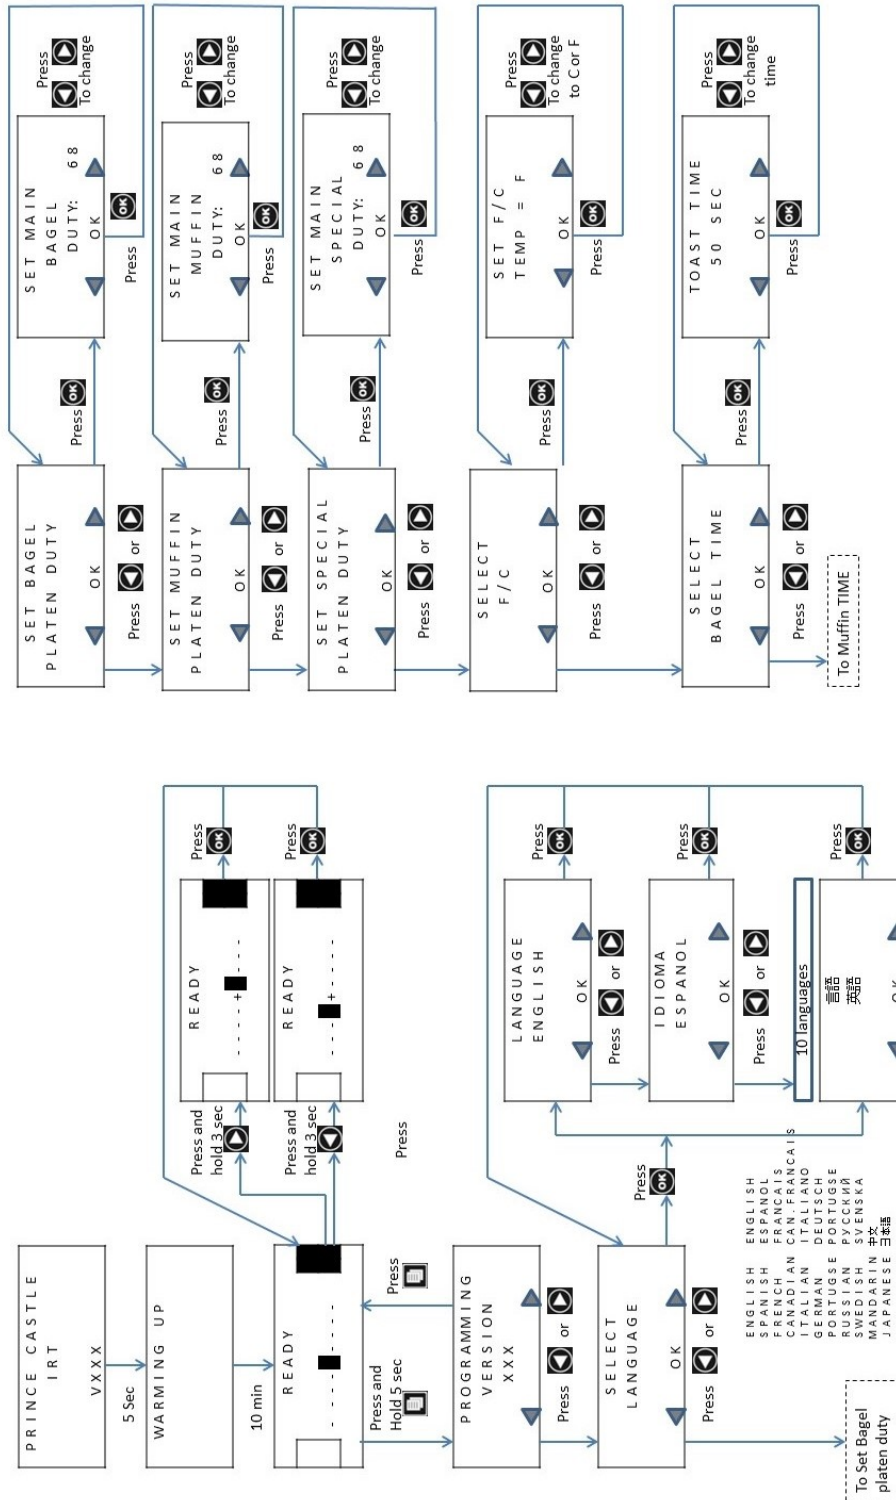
PRINCE CASTLE
IRT
VXXX

5 Sec

WARMING UP

10 min

READY

Press and hold 3 sec

READY
- - - - + - - -

Press

Press and hold 3 sec

READY
- - - + - - - -

Press

Press

Press

Press and Hold 5 sec

PROGRAMMING
VERSION
XXX

Press or

Press

SELECT
LANGUAGE
OK

Press or

To Set Bagel platen duty

| ENGLISH | ENGLISH |
|---|---|
| SPANISH | ESPANOL |
| FRENCH | FRANCAIS |
| CANADIAN | CAN. FRANCAIS |
| ITALIAN | ITALIANO |
| GERMAN | DEUTSCH |
| PORTUGSE | PORTUGSE |
| RUSSIAN | PYCCKИЙ |
| SWEDISH | SVENSKA |
| MANDARIN | 中文 |
| JAPANESE | 日本語 |

LANGUAGE
ENGLISH
OK

Press or

Press

IDIOMA
ESPANOL
OK

Press or

Press

10 languages

言語
英語
OK

Press

SET BAGEL
PLATEN DUTY
OK

Press or

Press

SET MAIN
BAGEL
DUTY: 68
OK

Press

Press To change

SET MUFFIN
PLATEN DUTY
OK

Press or

Press

SET MAIN
MUFFIN
DUTY: 68
OK

Press

Press To change

SET SPECIAL
PLATEN DUTY
OK

Press or

Press

SET MAIN
SPECIAL
DUTY: 68
OK

Press

Press To change

SELECT
F/C
OK

Press or

Press

SET F/C
TEMP = F
OK

Press

Press To change to C or F

SELECT
BAGEL TIME
OK

Press or

To Muffin TIME

Press

TOAST TIME
50 SEC
OK

Press

Press To change time